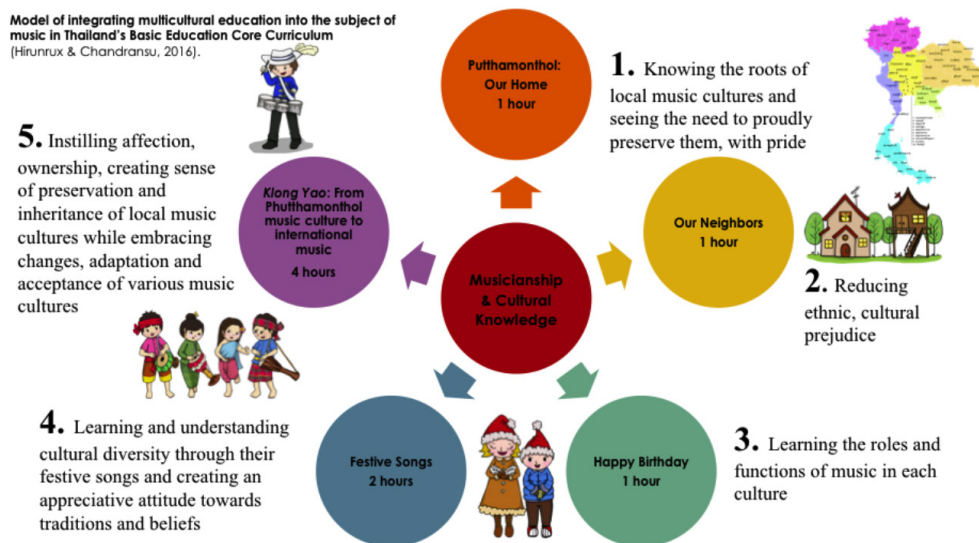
Model of integrating multicultural education into the subject of music in Thailand's Basic Education Core Curriculum
(Hirunrux & Chandransu, 2016).

Putthamonthol: Our Home
1 hour

1. Knowing the roots of local music cultures and seeing the need to proudly preserve them, with pride

5. Instilling affection, ownership, creating sense of preservation and inheritance of local music cultures while embracing changes, adaptation and acceptance of various music cultures

Klong Yao: From Phutthamonthol music culture to international music
4 hours

Our Neighbors
1 hour

Musicianship & Cultural Knowledge

2. Reducing ethnic, cultural prejudice

4. Learning and understanding cultural diversity through their festive songs and creating an appreciative attitude towards traditions and beliefs

Festive Songs
2 hours

Happy Birthday
1 hour

3. Learning the roles and functions of music in each culture